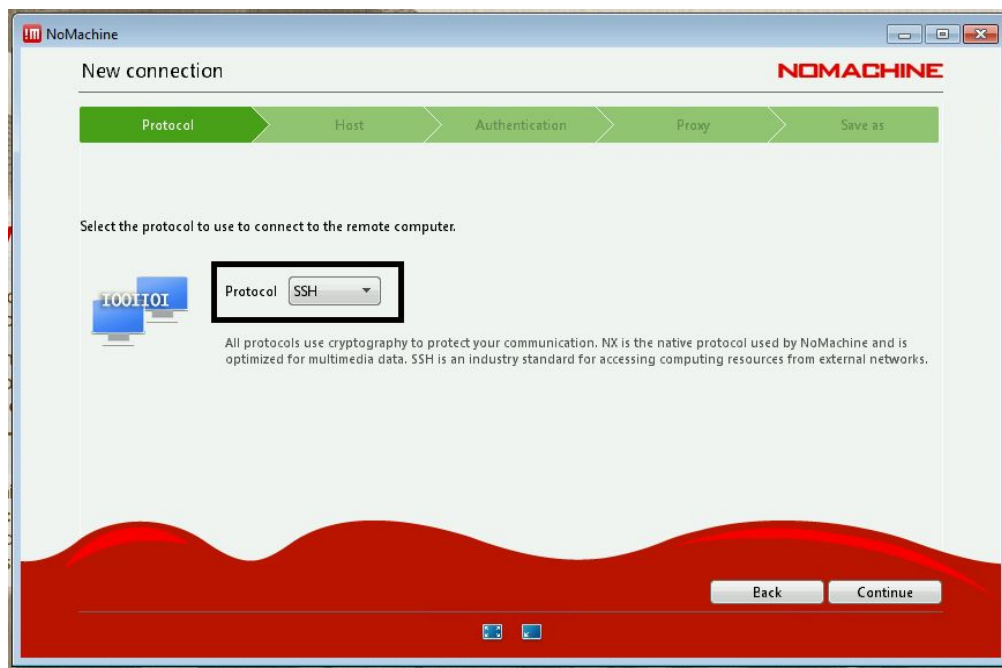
NoMachine

New connection

NOMACHINE

Protocol | Host | Authentication | Proxy | Save as

Select the protocol to use to connect to the remote computer.

IOOIIOI

Protocol SSH

All protocols use cryptography to protect your communication. NX is the native protocol used by NoMachine and is optimized for multimedia data. SSH is an industry standard for accessing computing resources from external networks.

Back Continue